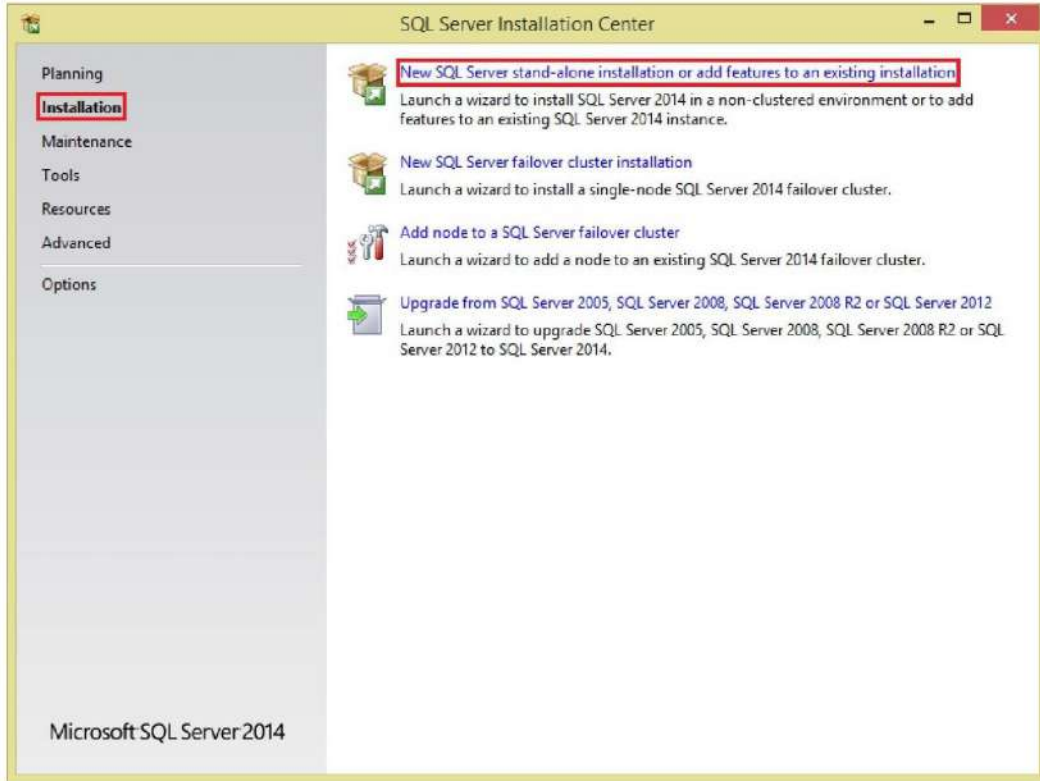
SQL Server Installation Center

Planning
Installation
Maintenance
Tools
Resources
Advanced
Options

Microsoft SQL Server 2014

New SQL Server stand-alone installation or add features to an existing installation
Launch a wizard to install SQL Server 2014 in a non-clustered environment or to add features to an existing SQL Server 2014 instance.

New SQL Server failover cluster installation
Launch a wizard to install a single-node SQL Server 2014 failover cluster.

Add node to a SQL Server failover cluster
Launch a wizard to add a node to an existing SQL Server 2014 failover cluster.

Upgrade from SQL Server 2005, SQL Server 2008, SQL Server 2008 R2 or SQL Server 2012
Launch a wizard to upgrade SQL Server 2005, SQL Server 2008, SQL Server 2008 R2 or SQL Server 2012 to SQL Server 2014.